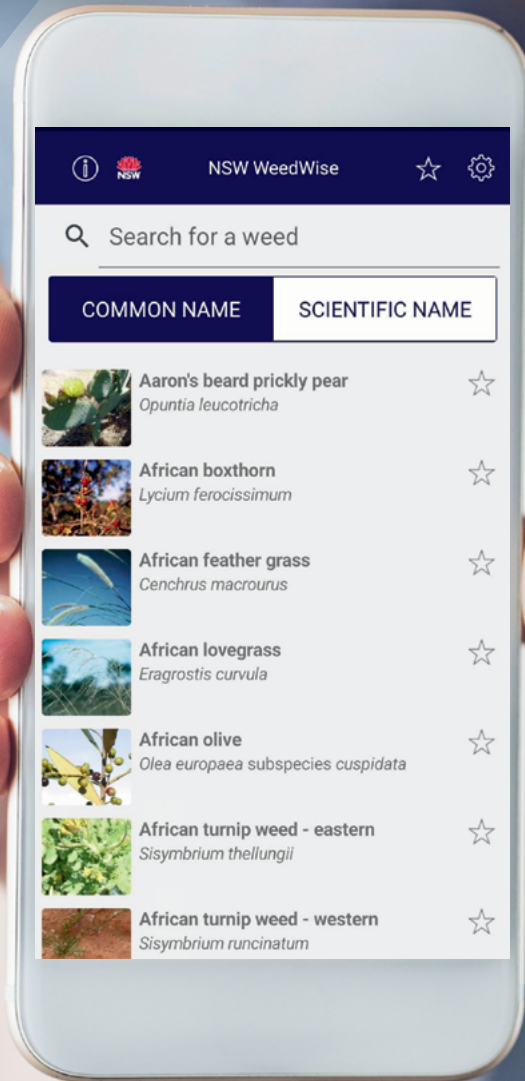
NSW

NSW WeedWise

Search for a weed

COMMON NAME

SCIENTIFIC NAME

Aaron's beard prickly pear
Opuntia leucotricha

African boxthorn
Lycium ferocissimum

African feather grass
Cenchrus macrourus

African lovegrass
Eragrostis curvula

African olive
Olea europaea subspecies cuspidata

African turnip weed - eastern
Sisymbrium thellungii

African turnip weed - western
Sisymbrium runcinatum